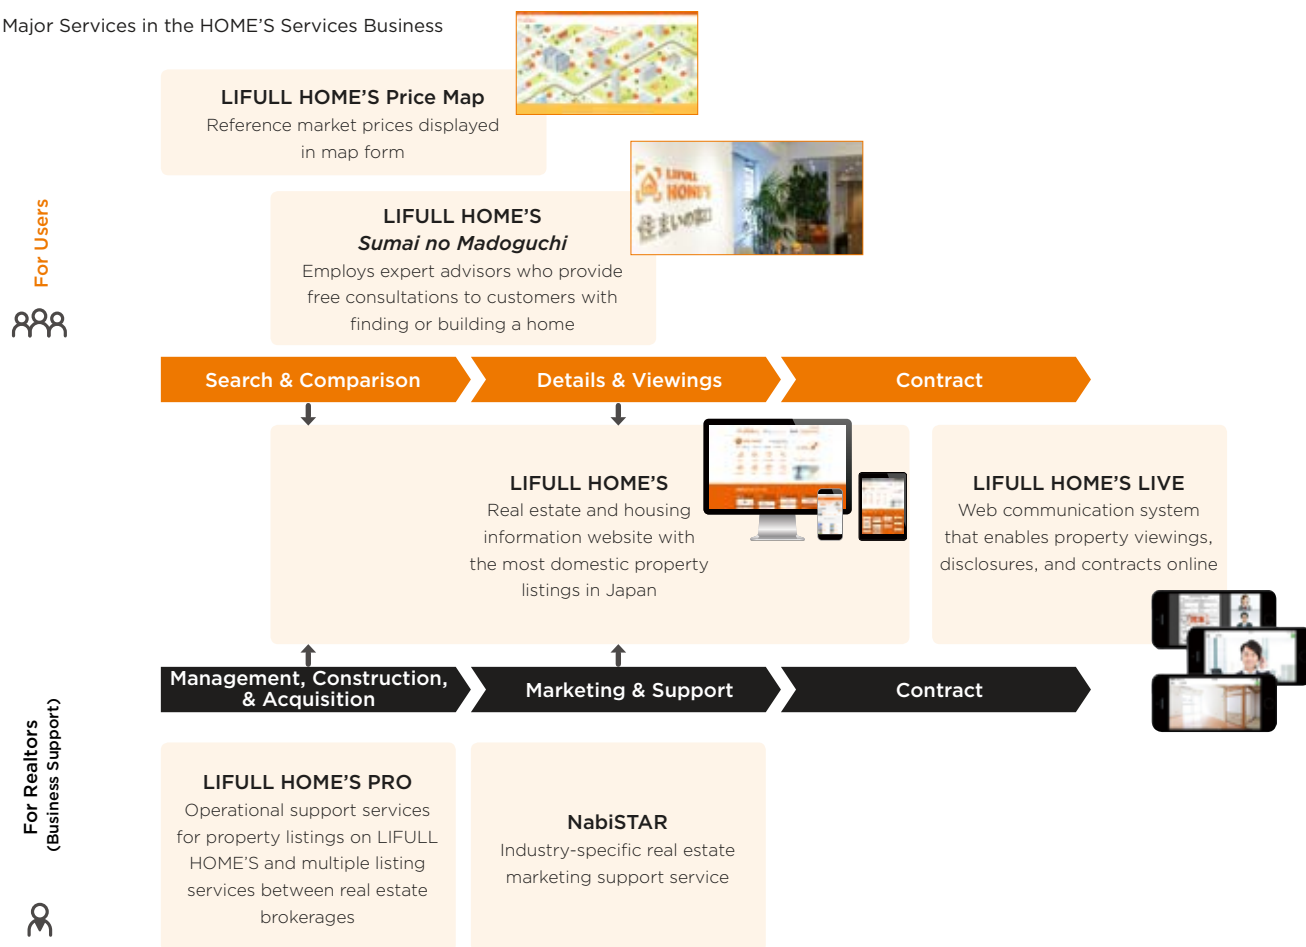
Major Services in the HOME'S Services Business

For Users

LIFULL HOME'S Price Map
Reference market prices displayed in map form

LIFULL HOME'S
*Sumai no Madoguchi*
Employs expert advisors who provide free consultations to customers with finding or building a home

Search & Comparison

Details & Viewings

Contract

LIFULL HOME'S
Real estate and housing information website with the most domestic property listings in Japan

LIFULL HOME'S LIVE
Web communication system that enables property viewings, disclosures, and contracts online

Management, Construction, & Acquisition

Marketing & Support

Contract

For Realtors
(Business Support)

LIFULL HOME'S PRO
Operational support services for property listings on LIFULL HOME'S and multiple listing services between real estate brokerages

NabiSTAR
Industry-specific real estate marketing support service